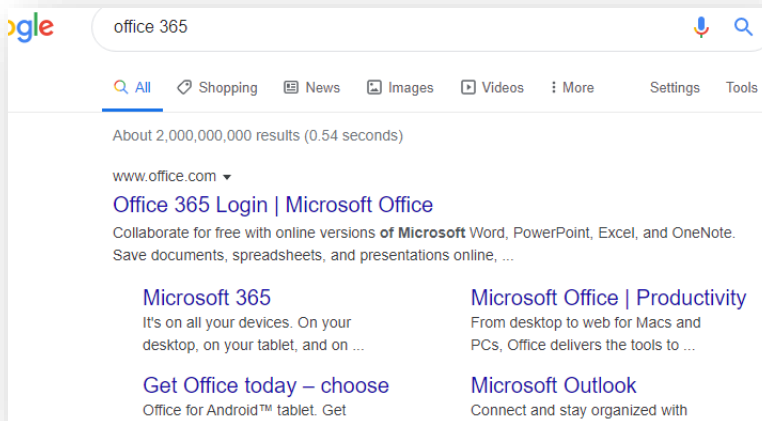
ogle

office 365

All Shopping News Images Videos More Settings Tools

About 2,000,000,000 results (0.54 seconds)

www.office.com

Office 365 Login | Microsoft Office

Collaborate for free with online versions of Microsoft Word, PowerPoint, Excel, and OneNote. Save documents, spreadsheets, and presentations online, ...

Microsoft 365

It's on all your devices. On your desktop, on your tablet, and on ...

Microsoft Office | Productivity

From desktop to web for Macs and PCs, Office delivers the tools to ...

Get Office today – choose

Office for Android™ tablet. Get

Microsoft Outlook

Connect and stay organized with